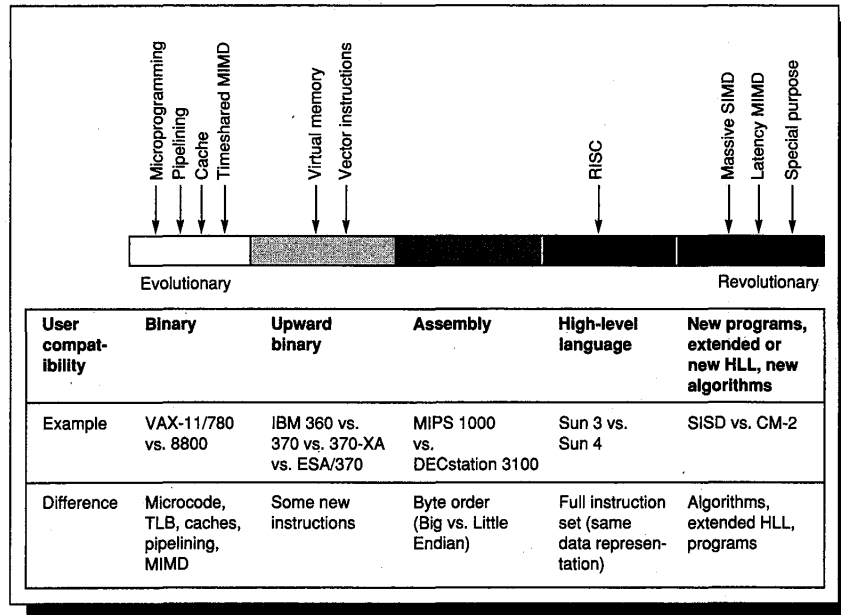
Microprogramming
Pipelining
Cache
Timeshared MIMD
Virtual memory
Vector instructions
RISC
Massive SIMD
Latency MIMD
Special purpose

Evolutionary

Revolutionary

| User compatibility | Binary | Upward binary | Assembly | High-level language | New programs, extended or new HLL, new algorithms |
|---|---|---|---|---|---|
| Example | VAX-11/780 vs. 8800 | IBM 360 vs. 370 vs. 370-XA vs. ESA/370 | MIPS 1000 vs. DECstation 3100 | Sun 3 vs. Sun 4 | SISD vs. CM-2 |
| Difference | Microcode, TLB, caches, pipelining, MIMD | Some new instructions | Byte order (Big vs. Little Endian) | Full instruction set (same data representation) | Algorithms, extended HLL, programs |